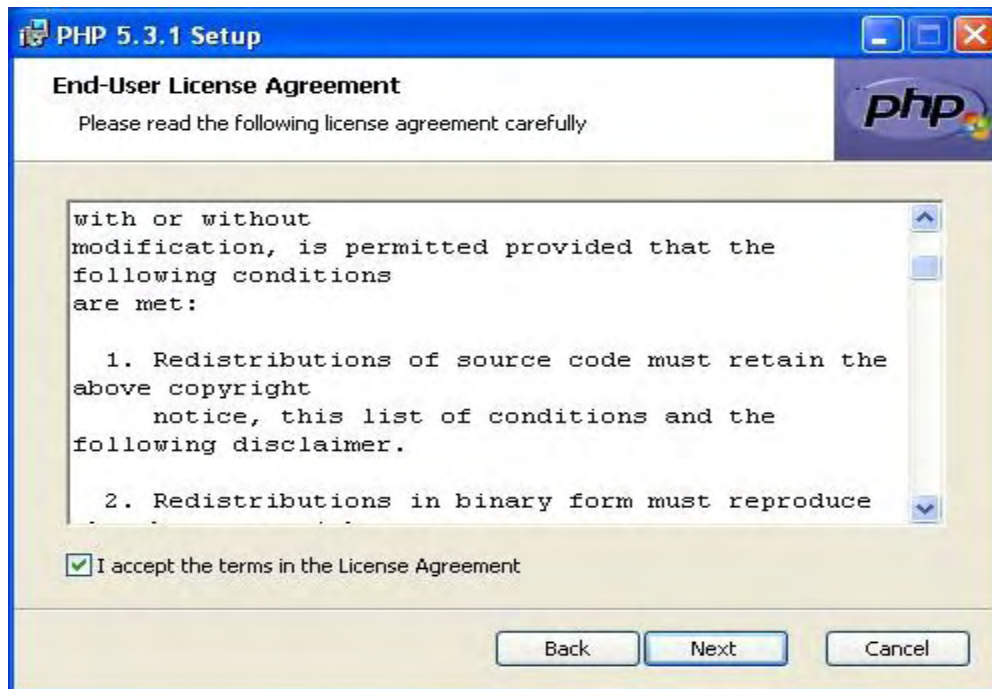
PHP 5.3.1 Setup

End-User License Agreement

Please read the following license agreement carefully

php

with or without modification, is permitted provided that the following conditions are met:

1. Redistributions of source code must retain the above copyright notice, this list of conditions and the following disclaimer.

2. Redistributions in binary form must reproduce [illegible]

I accept the terms in the License Agreement

Back Next Cancel